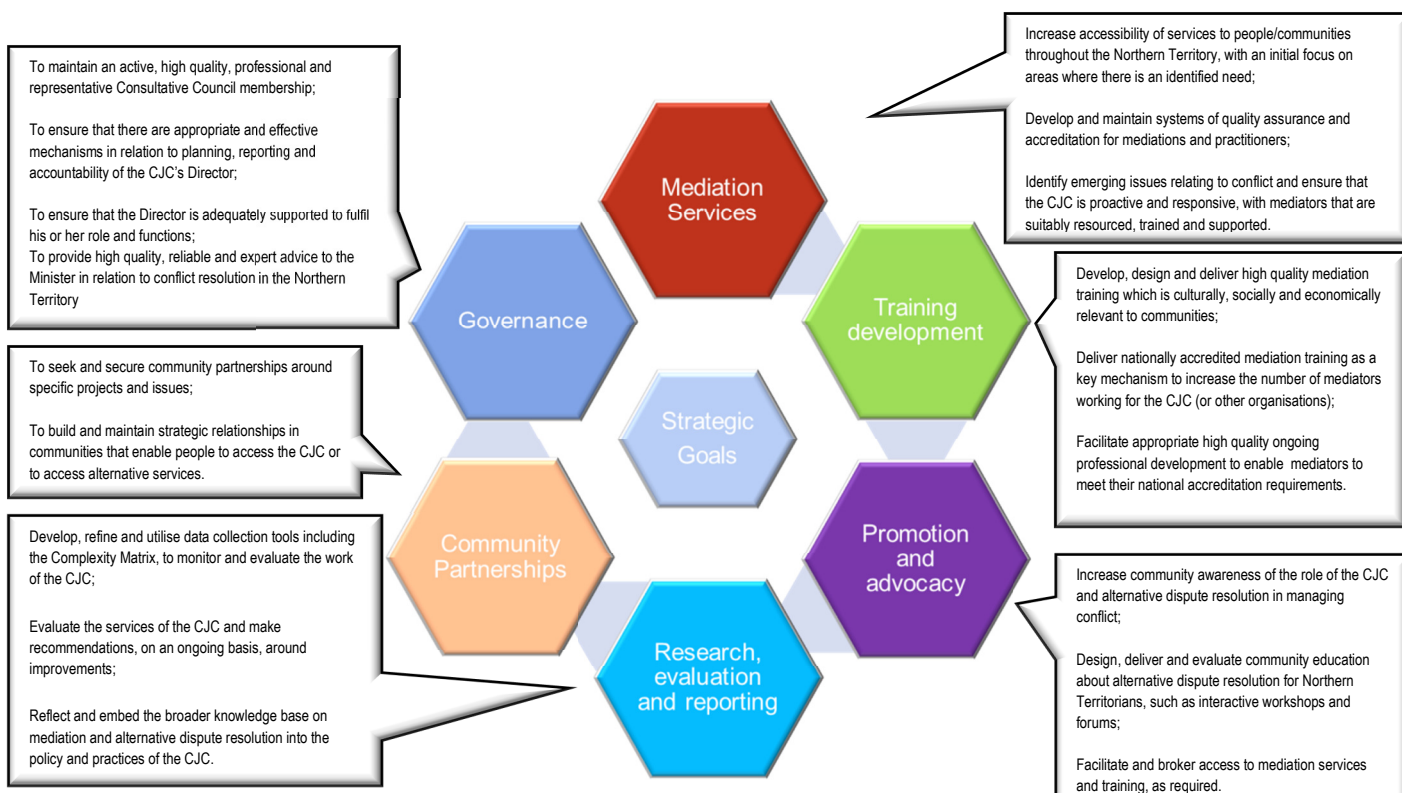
To maintain an active, high quality, professional and representative Consultative Council membership;

To ensure that there are appropriate and effective mechanisms in relation to planning, reporting and accountability of the CJC's Director;

To ensure that the Director is adequately supported to fulfil his or her role and functions;
To provide high quality, reliable and expert advice to the Minister in relation to conflict resolution in the Northern Territory

Increase accessibility of services to people/communities throughout the Northern Territory, with an initial focus on areas where there is an identified need;

Develop and maintain systems of quality assurance and accreditation for mediations and practitioners;

Identify emerging issues relating to conflict and ensure that the CJC is proactive and responsive, with mediators that are suitably resourced, trained and supported.

Mediation Services

Governance

Training development

Strategic Goals

Community Partnerships

Promotion and advocacy

Research, evaluation and reporting

Develop, design and deliver high quality mediation training which is culturally, socially and economically relevant to communities;

Deliver nationally accredited mediation training as a key mechanism to increase the number of mediators working for the CJC (or other organisations);

Facilitate appropriate high quality ongoing professional development to enable mediators to meet their national accreditation requirements.

To seek and secure community partnerships around specific projects and issues;

To build and maintain strategic relationships in communities that enable people to access the CJC or to access alternative services.

Develop, refine and utilise data collection tools including the Complexity Matrix, to monitor and evaluate the work of the CJC;

Evaluate the services of the CJC and make recommendations, on an ongoing basis, around improvements;

Reflect and embed the broader knowledge base on mediation and alternative dispute resolution into the policy and practices of the CJC.

Increase community awareness of the role of the CJC and alternative dispute resolution in managing conflict;

Design, deliver and evaluate community education about alternative dispute resolution for Northern Territorians, such as interactive workshops and forums;

Facilitate and broker access to mediation services and training, as required.